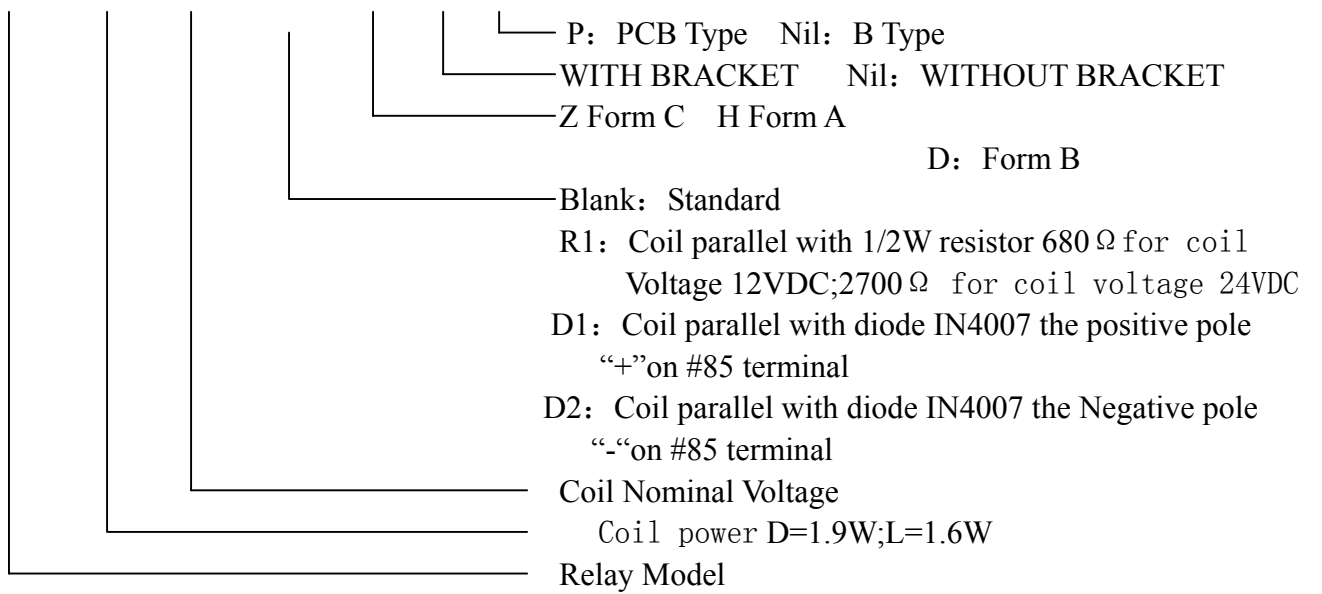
P：PCB Type Nil：B Type
WITH BRACKET Nil：WITHOUT BRACKET
Z Form C H Form A
D：Form B
Blank：Standard
R1：Coil parallel with 1/2W resistor 680Ω for coil Voltage 12VDC;2700Ω for coil voltage 24VDC
D1：Coil parallel with diode IN4007 the positive pole "+"on #85 terminal
D2：Coil parallel with diode IN4007 the Negative pole "-"on #85 terminal
Coil Nominal Voltage
Coil power D=1.9W;L=1.6W
Relay Model